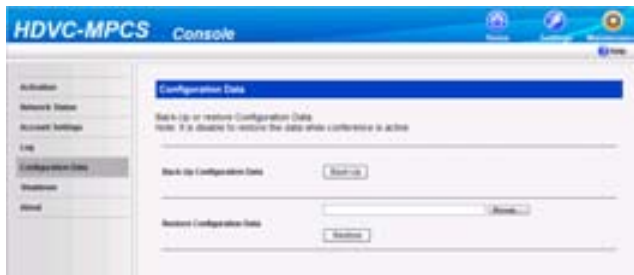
HDVC-MPCS Console

Home Settings Maintenance

Help

Activation
Network Status
Account Settings
Log
Configuration Data
Shutdown
About

Configuration Data

Back up or restore Configuration Data.
Note: It is disable to restore the data while conference is active.

Back Up Configuration Data

Back Up

Restore Configuration Data

Browse...

Restore